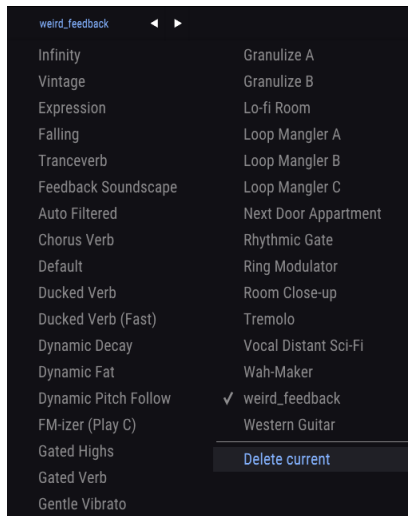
weird_feedback ◄ ►

Infinity
Vintage
Expression
Falling
Tranceverb
Feedback Soundscape
Auto Filtered
Chorus Verb
Default
Ducked Verb
Ducked Verb (Fast)
Dynamic Decay
Dynamic Fat
Dynamic Pitch Follow
FM-izer (Play C)
Gated Highs
Gated Verb
Gentle Vibrato

Granulize A
Granulize B
Lo-fi Room
Loop Mangler A
Loop Mangler B
Loop Mangler C
Next Door Appartment
Rhythmic Gate
Ring Modulator
Room Close-up
Tremolo
Vocal Distant Sci-Fi
Wah-Maker
✓ weird_feedback
Western Guitar
Delete current